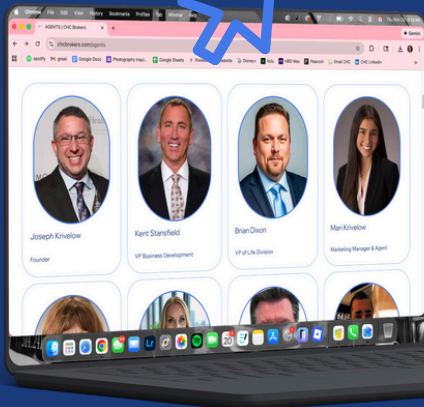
Chrome File Edit View History Bookmarks Profiles Tab Window Help

AGENTS | CHC Brokers

chcbrokers.com/agents

spotify gmail Google Docs Photography Inspi... Google Sheets Disney+ hulu HBO Max Peacock Email CHC CHC LinkedIn

Joseph Krivelow

Founder

Kent Stansfield

VP Business Development

Brian Dixon

VP of Life Division

Mari Krivelow

Marketing Manager & Agent